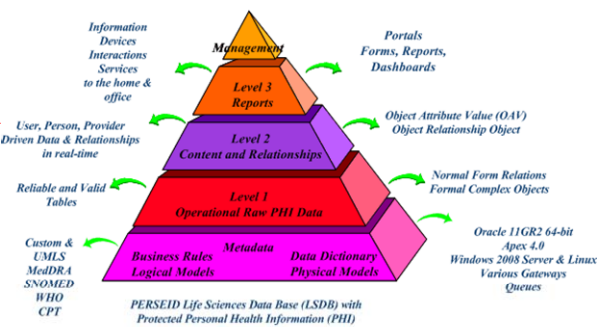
Information Devices Interactions Services to the home & office

Management

Portals Forms, Reports, Dashboards

Level 3 Reports

User, Person, Provider Driven Data & Relationships in real-time

Level 2 Content and Relationships

Object Attribute Value (OAV) Object Relationship Object

Reliable and Valid Tables

Level 1 Operational Raw PHI Data

Normal Form Relations Formal Complex Objects

Custom & UMLS MedDRA SNOMED WHO CPT

Metadata

Business Rules Logical Models

Data Dictionary Physical Models

Oracle 11GR2 64-bit Apex 4.0 Windows 2008 Server & Linux Various Gateways Queues

PERSEID Life Sciences Data Base (LSDB) with Protected Personal Health Information (PHI)